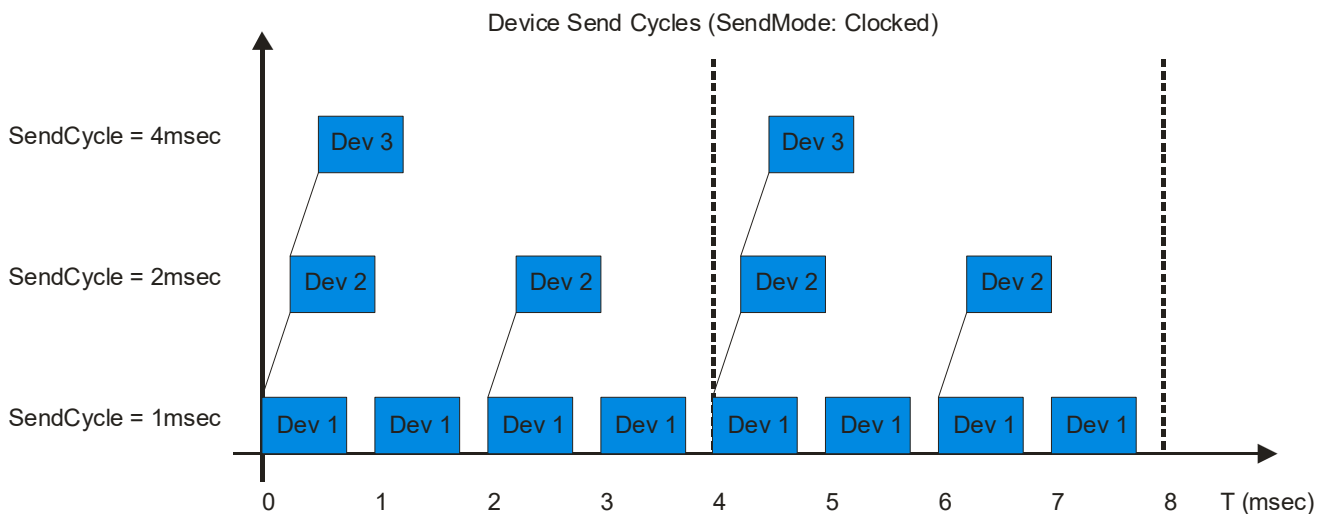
Device Send Cycles (SendMode: Clocked)

SendCycle = 4msec

SendCycle = 2msec

SendCycle = 1msec

Dev 3

Dev 3

Dev 2

Dev 2

Dev 2

Dev 2

Dev 1

Dev 1

Dev 1

Dev 1

Dev 1

Dev 1

Dev 1

Dev 1

0

1

2

3

4

5

6

7

8

T (msec)